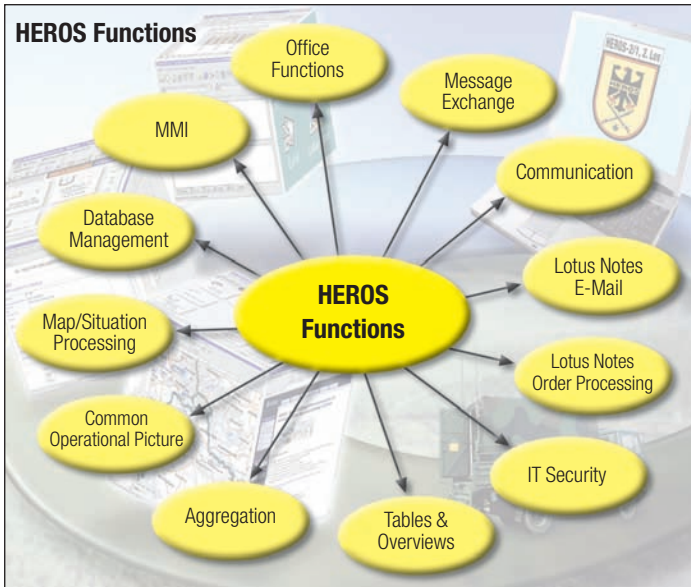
HEROS Functions

HEROS Functions

Office Functions

Message Exchange

Communication

Lotus Notes E-Mail

Lotus Notes Order Processing

IT Security

Tables & Overviews

Aggregation

Common Operational Picture

Map/Situation Processing

Database Management

MMI

HEROS-2/1, Z. Lux